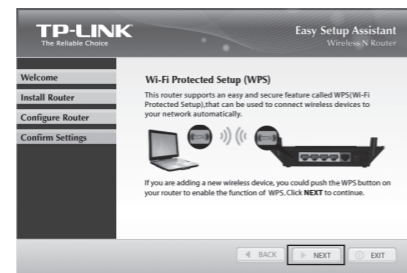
TP-LINK
The Reliable Choice

Easy Setup Assistant
Wireless N Router

Welcome
Install Router
Configure Router
Confirm Settings

Wi-Fi Protected Setup (WPS)

This router supports an easy and secure feature called WPS(Wi-Fi Protected Setup),that can be used to connect wireless devices to your network automatically.

If you are adding a new wireless device, you could push the WPS button on your router to enable the function of WPS. Click NEXT to continue.

BACK
NEXT
EXIT